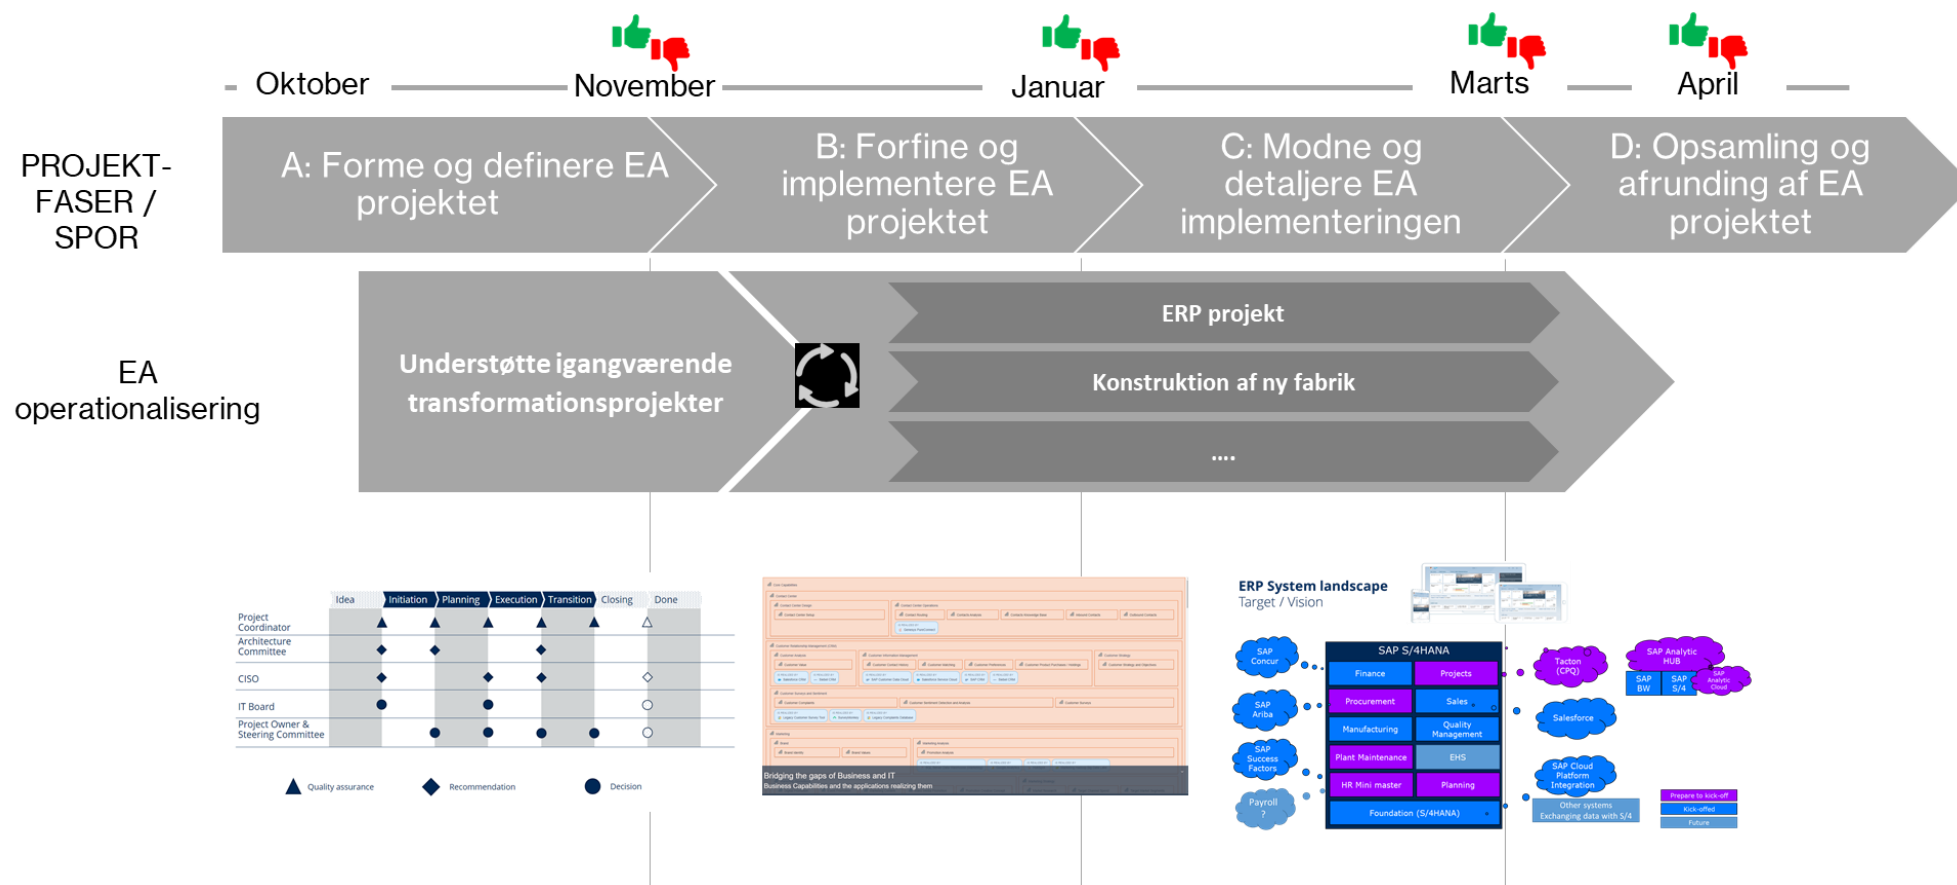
Oktober
November
Januar
Marts
April

PROJEKT-FASER / SPOR

A: Forme og definere EA projektet

B: Forfine og implementere EA projektet

C: Modne og detaljere EA implementeringen

D: Opsamling og afrunding af EA projektet

EA operationalisering

Understøtte igangværende transformationsprojekter

ERP projekt

Konstruktion af ny fabrik

....

| | Idea | Initiation | Planning | Execution | Transition | Closing | Done |
|---|---|---|---|---|---|---|---|
| Project Coordinator | | | | | | | |
| Architecture Committee | | | | | | | |
| CISO | | | | | | | |
| IT Board | | | | | | | |
| Project Owner & Steering Committee | | | | | | | |

Quality assurance
Recommendation
Decision

Bridging the gaps of Business and IT
Business Capabilities and the applications realizing them

ERP System landscape
Target / Vision

SAP Concur
SAP Ariba
SAP Success Factors
Payroll ?

SAP S/4HANA
Finance
Projects
Procurement
Sales
Manufacturing
Quality Management
Plant Maintenance
EHS
HR Mini master
Planning
Foundation (S/4HANA)

Tacton (CPQ)
Salesforce
SAP Cloud Platform Integration
Other systems Exchanging data with S/4

SAP Analytic HUB
SAP BW
SAP S/4
SAP Analytic Cloud

Prepare to kick-off
Kick-offed
Future